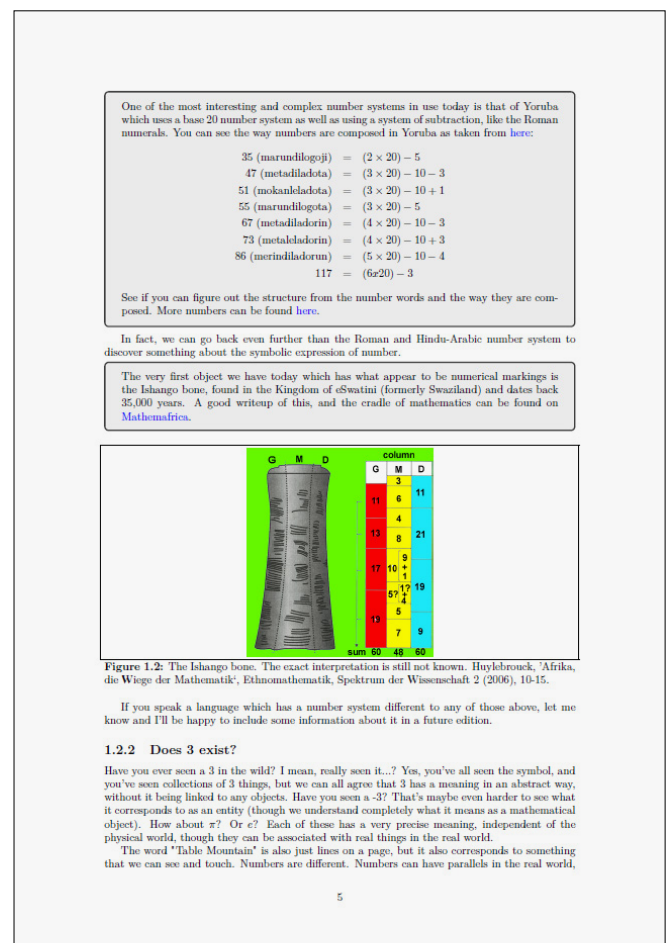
One of the most interesting and complex number systems in use today is that of Yoruba which uses a base 20 number system as well as using a system of subtraction, like the Roman numerals. You can see the way numbers are composed in Yoruba as taken from here:

$35$ (marundilogoji) $= (2 \times 20) - 5$
$47$ (metadiladota) $= (3 \times 20) - 10 - 3$
$51$ (mokanleladota) $= (3 \times 20) - 10 + 1$
$55$ (marundilogota) $= (3 \times 20) - 5$
$67$ (metadiladorin) $= (4 \times 20) - 10 - 3$
$73$ (metaleladorin) $= (4 \times 20) - 10 + 3$
$86$ (merindiladorun) $= (5 \times 20) - 10 - 4$
$117 = (6x20) - 3$

See if you can figure out the structure from the number words and the way they are composed. More numbers can be found here.

In fact, we can go back even further than the Roman and Hindu-Arabic number system to discover something about the symbolic expression of number.

The very first object we have today which has what appear to be numerical markings is the Ishango bone, found in the Kingdom of eSwatini (formerly Swaziland) and dates back 35,000 years. A good writeup of this, and the cradle of mathematics can be found on Mathemafrica.

G M D

column

| G | M | D |
|---|---|---|
| | 3 | |
| 11 | 6 | 11 |
| | 4 | |
| 13 | 8 | 21 |
| | 9 | |
| 17 | 10 + 1 | |
| | 5? 1? 4 | 19 |
| | 5 | |
| 19 | 7 | 9 |
| sum 60 | 48 | 60 |

Figure 1.2: The Ishango bone. The exact interpretation is still not known. Huylebrouck, 'Afrika, die Wiege der Mathematik', Ethnomathematik, Spektrum der Wissenschaft 2 (2006), 10-15.

If you speak a language which has a number system different to any of those above, let me know and I'll be happy to include some information about it in a future edition.

1.2.2 Does 3 exist?

Have you ever seen a 3 in the wild? I mean, really seen it...? Yes, you've all seen the symbol, and you've seen collections of 3 things, but we can all agree that 3 has a meaning in an abstract way, without it being linked to any objects. Have you seen a -3? That's maybe even harder to see what it corresponds to as an entity (though we understand completely what it means as a mathematical object). How about $\pi$? Or $e$? Each of these has a very precise meaning, independent of the physical world, though they can be associated with real things in the real world.

The word "Table Mountain" is also just lines on a page, but it also corresponds to something that we can see and touch. Numbers are different. Numbers can have parallels in the real world,

5